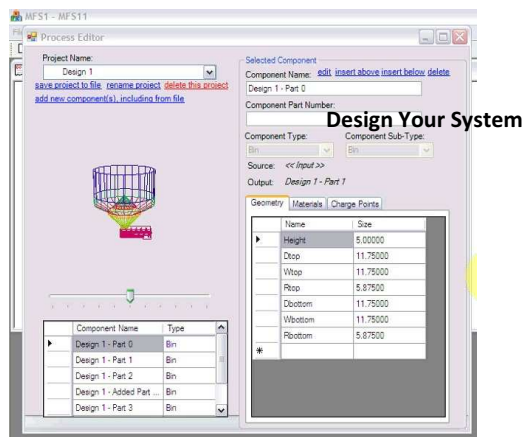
MFS1 - MFS11
Process Editor
Project Name:
Design 1
save project to file rename project delete this project
add new component(s), including from file

Selected Component
Component Name: edit insert above insert below delete
Design 1 - Part 0
Component Part Number:
Design Your System
Component Type: Component Sub-Type:
Bin Bin
Source: << Input >>
Output: Design 1 - Part 1

Geometry Materials Charge Points

| | Name | Size |
|---|---|---|
| ▶ | Height | 5.00000 |
| | Dtop | 11.75000 |
| | Wtop | 11.75000 |
| | Rtop | 5.87500 |
| | Dbottom | 11.75000 |
| | Wbottom | 11.75000 |
| | Rbottom | 5.87500 |
| * | | |

| | Component Name | Type |
|---|---|---|
| ▶ | Design 1 - Part 0 | Bin |
| | Design 1 - Part 1 | Bin |
| | Design 1 - Part 2 | Bin |
| | Design 1 - Added Part ... | Bin |
| | Design 1 - Part 3 | Bin |